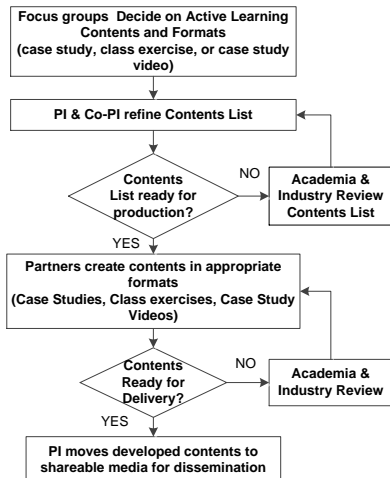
Focus groups Decide on Active Learning Contents and Formats (case study, class exercise, or case study video)

PI & Co-PI refine Contents List

Contents List ready for production?

NO

Academia & Industry Review Contents List

YES

Partners create contents in appropriate formats (Case Studies, Class exercises, Case Study Videos)

Contents Ready for Delivery?

NO

Academia & Industry Review

YES

PI moves developed contents to shareable media for dissemination